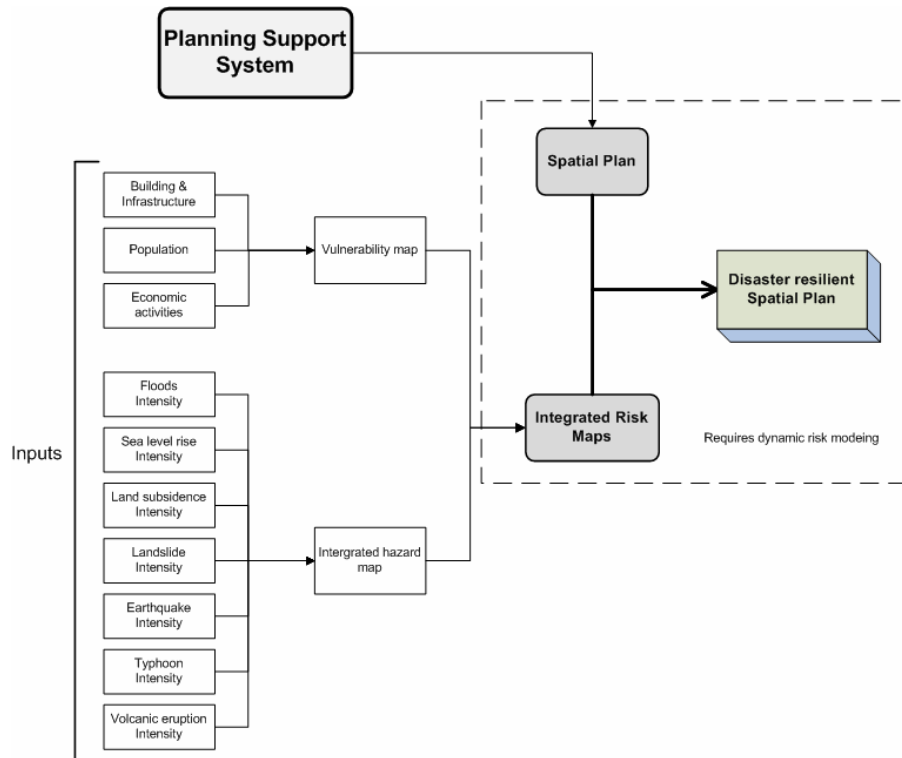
Planning Support System

Spatial Plan

Disaster resilient Spatial Plan

Integrated Risk Maps

Requires dynamic risk modeing

Inputs

Building & Infrastructure

Population

Economic activities

Vulnerability map

Floods Intensity

Sea level rise Intensity

Land subsidence Intensity

Landslide Intensity

Earthquake Intensity

Typhoon Intensity

Volcanic eruption Intensity

Intergrated hazard map